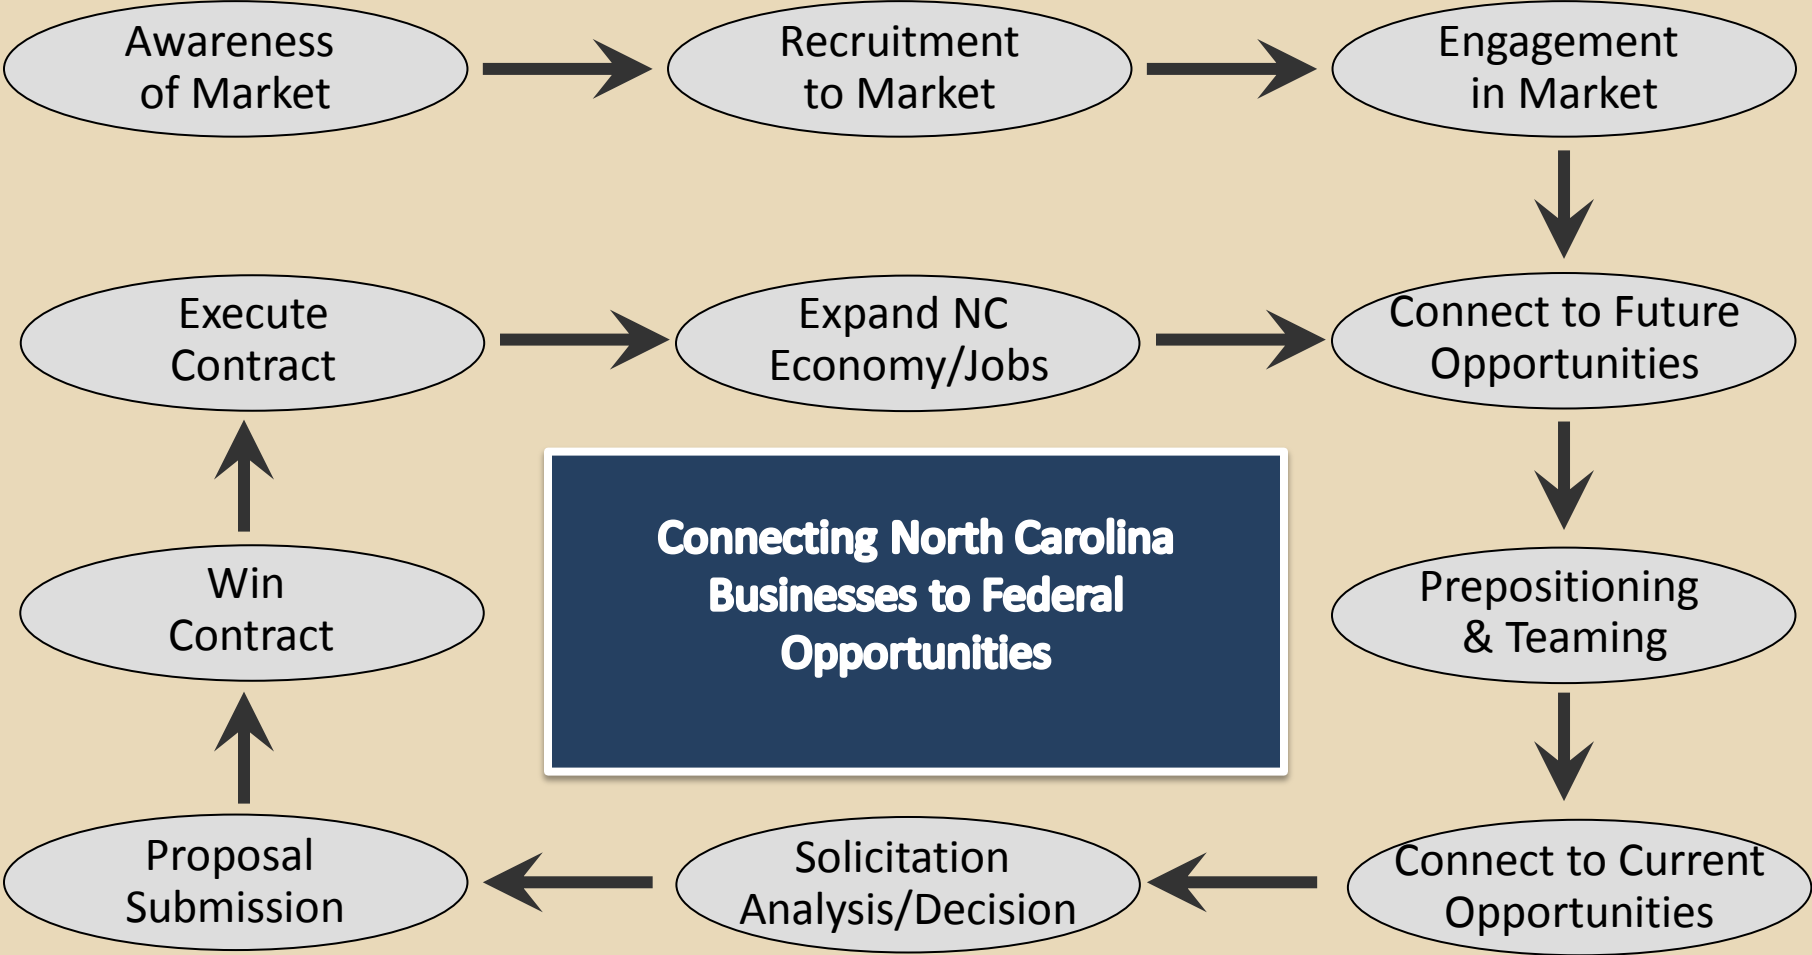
Awareness of Market

Recruitment to Market

Engagement in Market

Execute Contract

Expand NC Economy/Jobs

Connect to Future Opportunities

Connecting North Carolina Businesses to Federal Opportunities

Win Contract

Prepositioning & Teaming

Proposal Submission

Solicitation Analysis/Decision

Connect to Current Opportunities